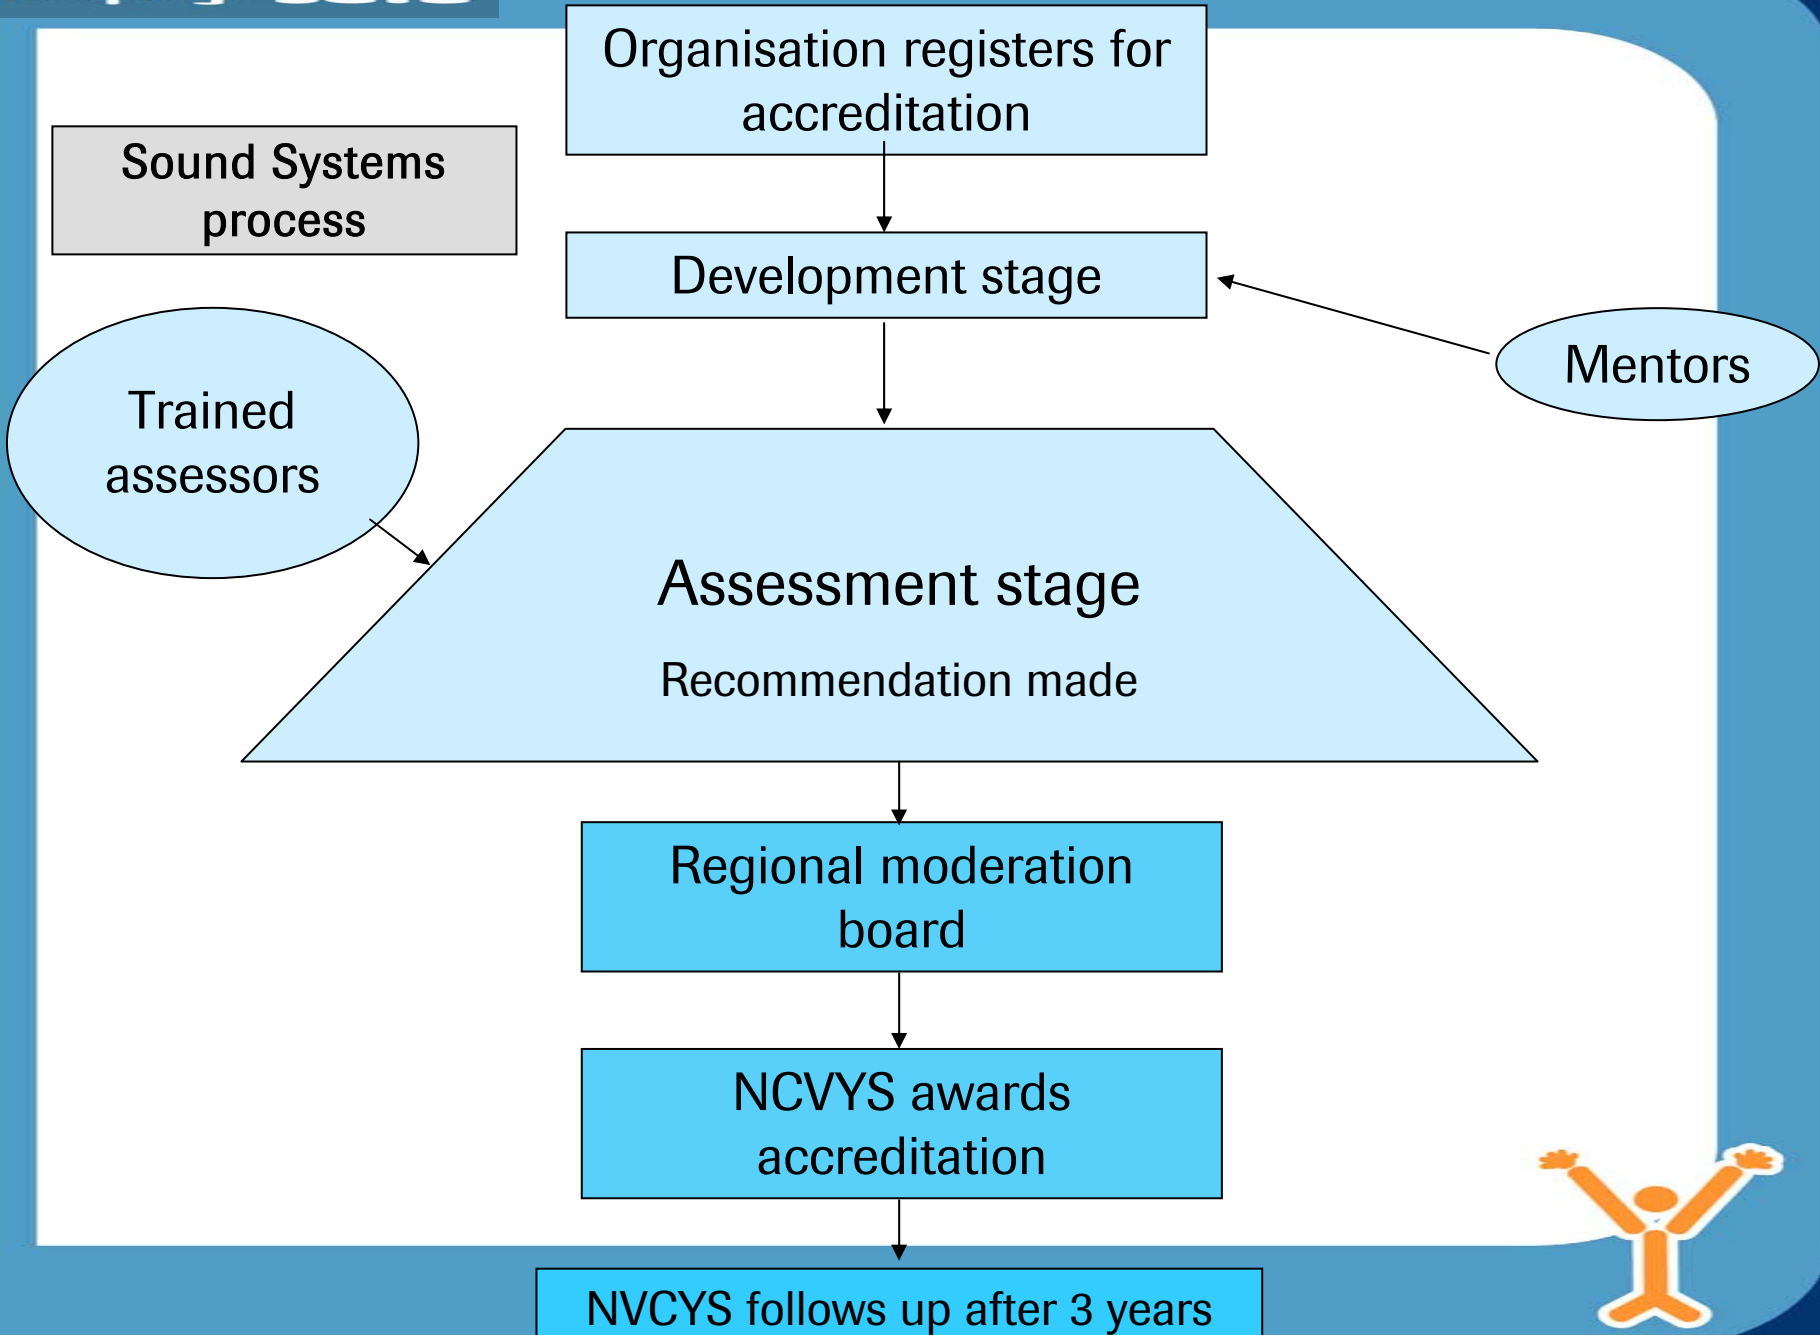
Sound Systems process

Organisation registers for accreditation

Development stage

Mentors

Trained assessors

Assessment stage

Recommendation made

Regional moderation board

NCVYS awards accreditation

NVCYS follows up after 3 years